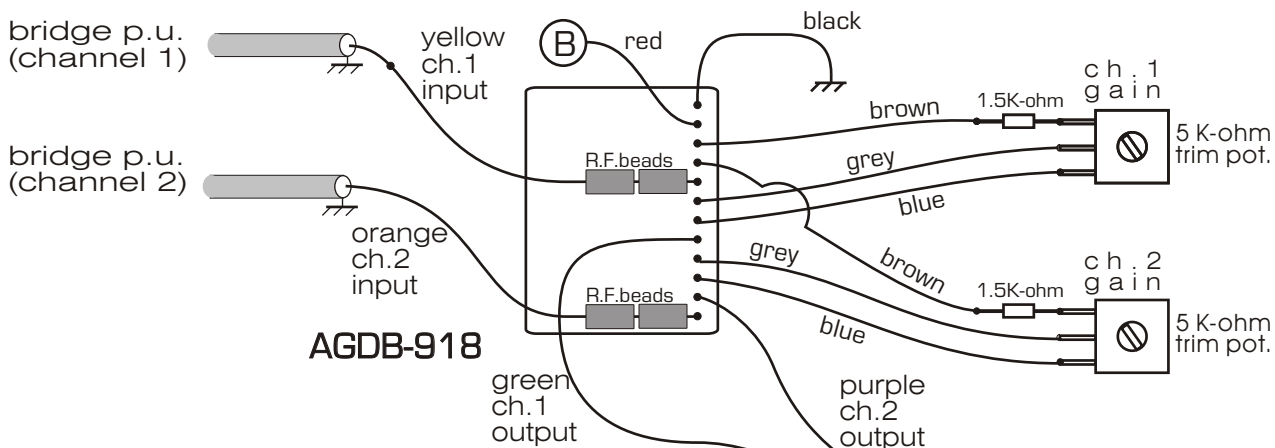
bridge p.u.
(channel 1)

yellow
ch.1
input

B

red

black

ch.1
gain

brown

1.5K-ohm

5 K-ohm
trim pot.

R.F.beads

grey

blue

bridge p.u.
(channel 2)

orange
ch.2
input

grey

brown

ch.2
gain

1.5K-ohm

R.F.beads

blue

5 K-ohm
trim pot.

AGDB-918

green
ch.1
output

purple
ch.2
output